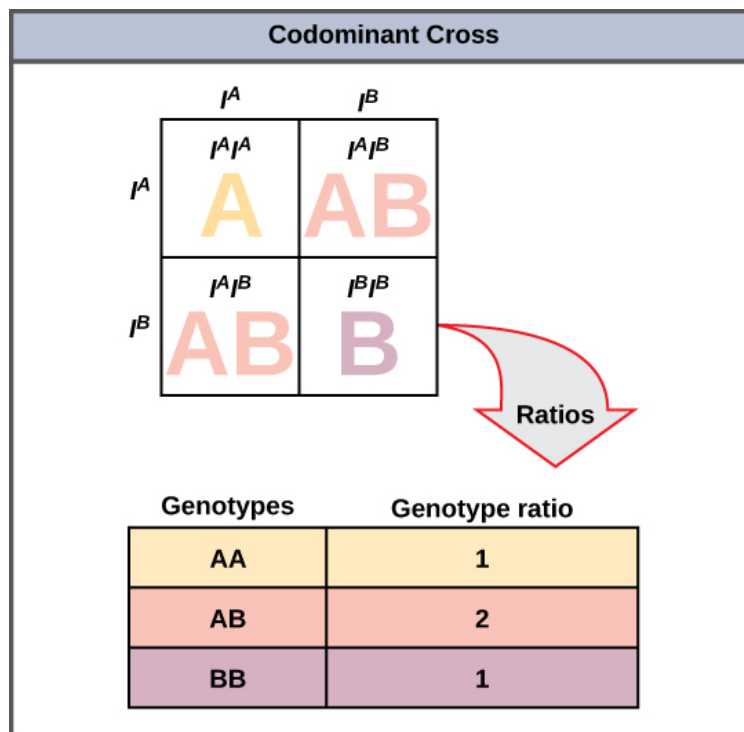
Codominant Cross

|  | $I^A$ | $I^B$ |
|---|---|---|
| $I^A$ | $I^AI^A$ A | $I^AI^B$ AB |
| $I^B$ | $I^AI^B$ AB | $I^BI^B$ B |

Ratios

| Genotypes | Genotype ratio |
|---|---|
| AA | 1 |
| AB | 2 |
| BB | 1 |